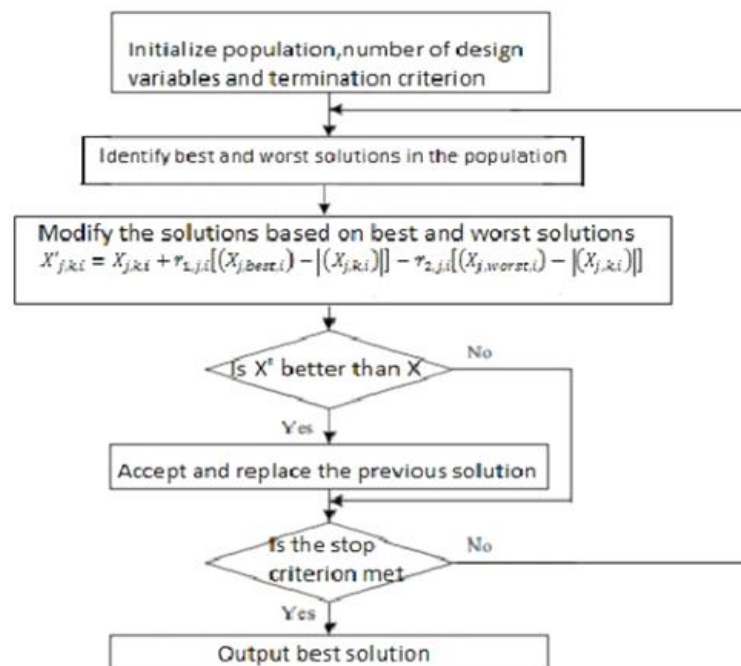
Initialize population,number of design variables and termination criterion

Identify best and worst solutions in the population

Modify the solutions based on best and worst solutions
$X'_{j,k,i} = X_{j,k,i} + r_{1,j,i}[(X_{j,best,i}) - |(X_{j,k,i})|] - r_{2,j,i}[(X_{j,worst,i}) - |(X_{j,k,i})|]$

Is X' better than X

No

Yes

Accept and replace the previous solution

Is the stop criterion met

No

Yes

Output best solution